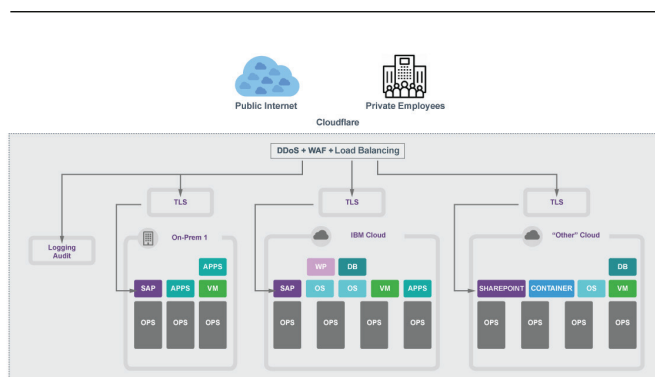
Public Internet

Private Employees

Cloudflare

DDoS + WAF + Load Balancing

TLS

TLS

TLS

Logging Audit

On-Prem 1

APPS

SAP

APPS

VM

OPS

OPS

OPS

IBM Cloud

WP

DB

SAP

OS

OS

VM

APPS

OPS

OPS

OPS

OPS

"Other" Cloud

DB

SHAREPOINT

CONTAINER

OS

VM

OPS

OPS

OPS

OPS